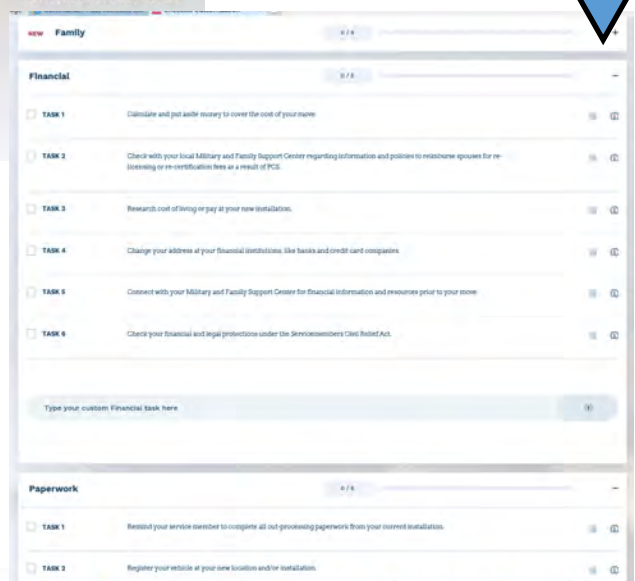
NEW Family 0 / 8 +

Financial 0 / 6 −

TASK 1 Calculate and put aside money to cover the cost of your move.

TASK 2 Check with your local Military and Family Support Center regarding information and policies to reimburse spouses for re-licensing or re-certification fees as a result of PCS.

TASK 3 Research cost of living or pay at your new installation.

TASK 4 Change your address at your financial institutions, like banks and credit card companies.

TASK 5 Connect with your Military and Family Support Center for financial information and resources prior to your move.

TASK 6 Check your financial and legal protections under the Servicemembers Civil Relief Act.

Type your custom Financial task here

Paperwork 0 / 8 −

TASK 1 Remind your service member to complete all out-processing paperwork from your current installation.

TASK 2 Register your vehicle at your new location and/or installation.